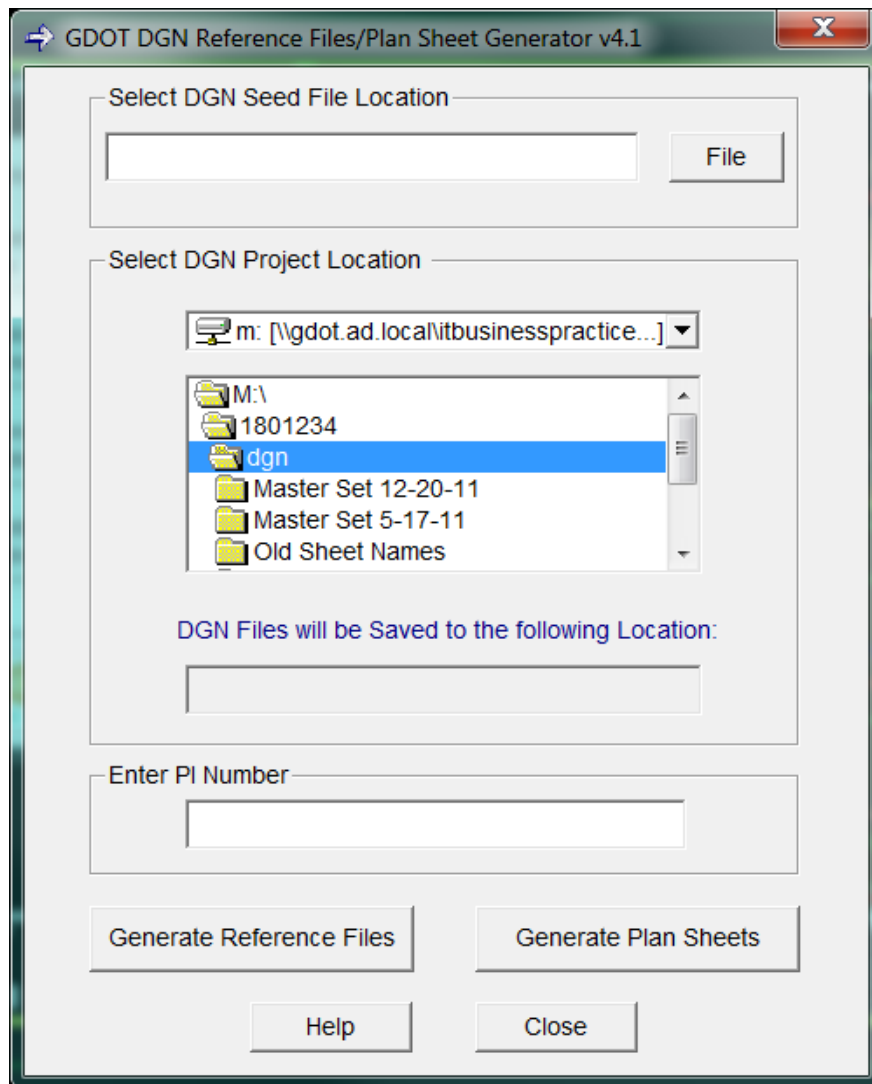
GDOT DGN Reference Files/Plan Sheet Generator v4.1

X

Select DGN Seed File Location

File

Select DGN Project Location

m: [\\gdot.ad.local\itbusinesspractice...]

M:\
1801234
dgn
Master Set 12-20-11
Master Set 5-17-11
Old Sheet Names

DGN Files will be Saved to the following Location:

Enter PI Number

Generate Reference Files

Generate Plan Sheets

Help

Close